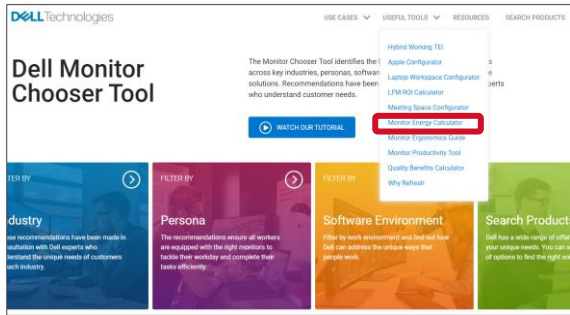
DELL Technologies

USE CASES USEFUL TOOLS RESOURCES SEARCH PRODUCTS

Hybrid Working TEI
Apple Configurator
Laptop Workspace Configurator
LFM ROI Calculator
Meeting Space Configurator
Monitor Energy Calculator
Monitor Ergonomics Guide
Monitor Productivity Tool
Quality Benefits Calculator
Why Refresh

Dell Monitor Chooser Tool

The Monitor Chooser Tool identifies the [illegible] across key industries, personas, softwa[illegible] solutions. Recommendations have been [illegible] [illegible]perts who understand customer needs.

WATCH OUR TUTORIAL

FILTER BY
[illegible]ndustry
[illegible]se recommendations have been made in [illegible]sultation with Dell experts who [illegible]derstand the unique needs of customers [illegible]ach industry.

FILTER BY
Persona
The recommendations ensure all workers are equipped with the right monitors to tackle their workday and complete their tasks efficiently.

FILTER BY
Software Environment
Filter by work environment and find out how Dell can address the unique ways that people work.

Search Products
Dell has a wide range of offer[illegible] your unique needs. You can a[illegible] of options to find the right so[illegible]